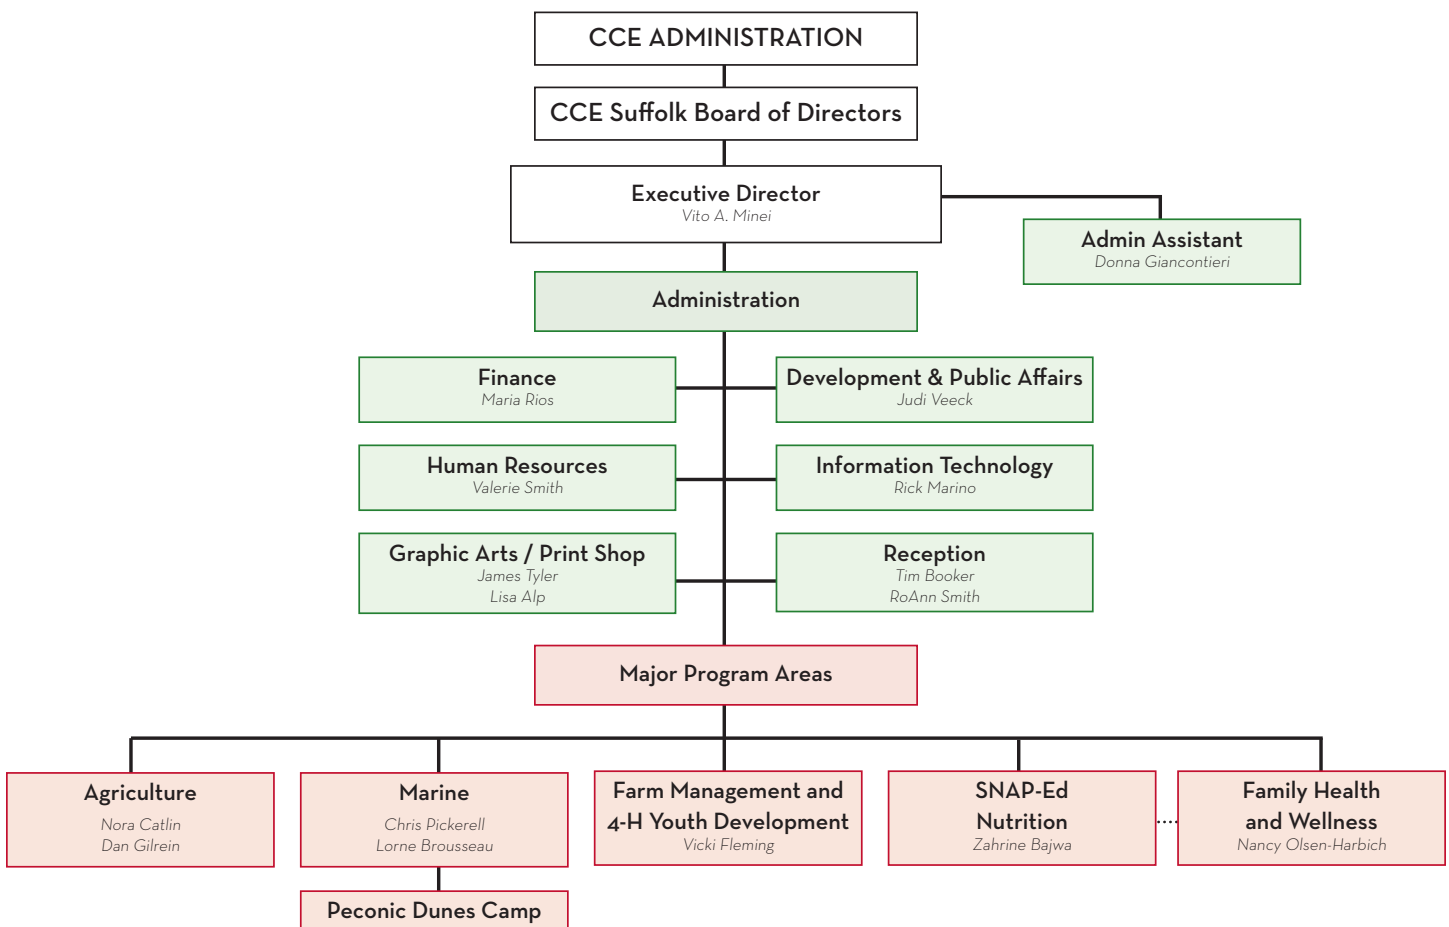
CCE ADMINISTRATION

CCE Suffolk Board of Directors

Executive Director
Vito A. Minei

Admin Assistant
Donna Giancontieri

Administration

Finance
Maria Rios

Development & Public Affairs
Judi Veeck

Human Resources
Valerie Smith

Information Technology
Rick Marino

Graphic Arts / Print Shop
James Tyler
Lisa Alp

Reception
Tim Booker
RoAnn Smith

Major Program Areas

Agriculture
Nora Catlin
Dan Gilrein

Marine
Chris Pickerell
Lorne Brousseau

Peconic Dunes Camp

Farm Management and 4-H Youth Development
Vicki Fleming

SNAP-Ed Nutrition
Zahrine Bajwa

Family Health and Wellness
Nancy Olsen-Harbich